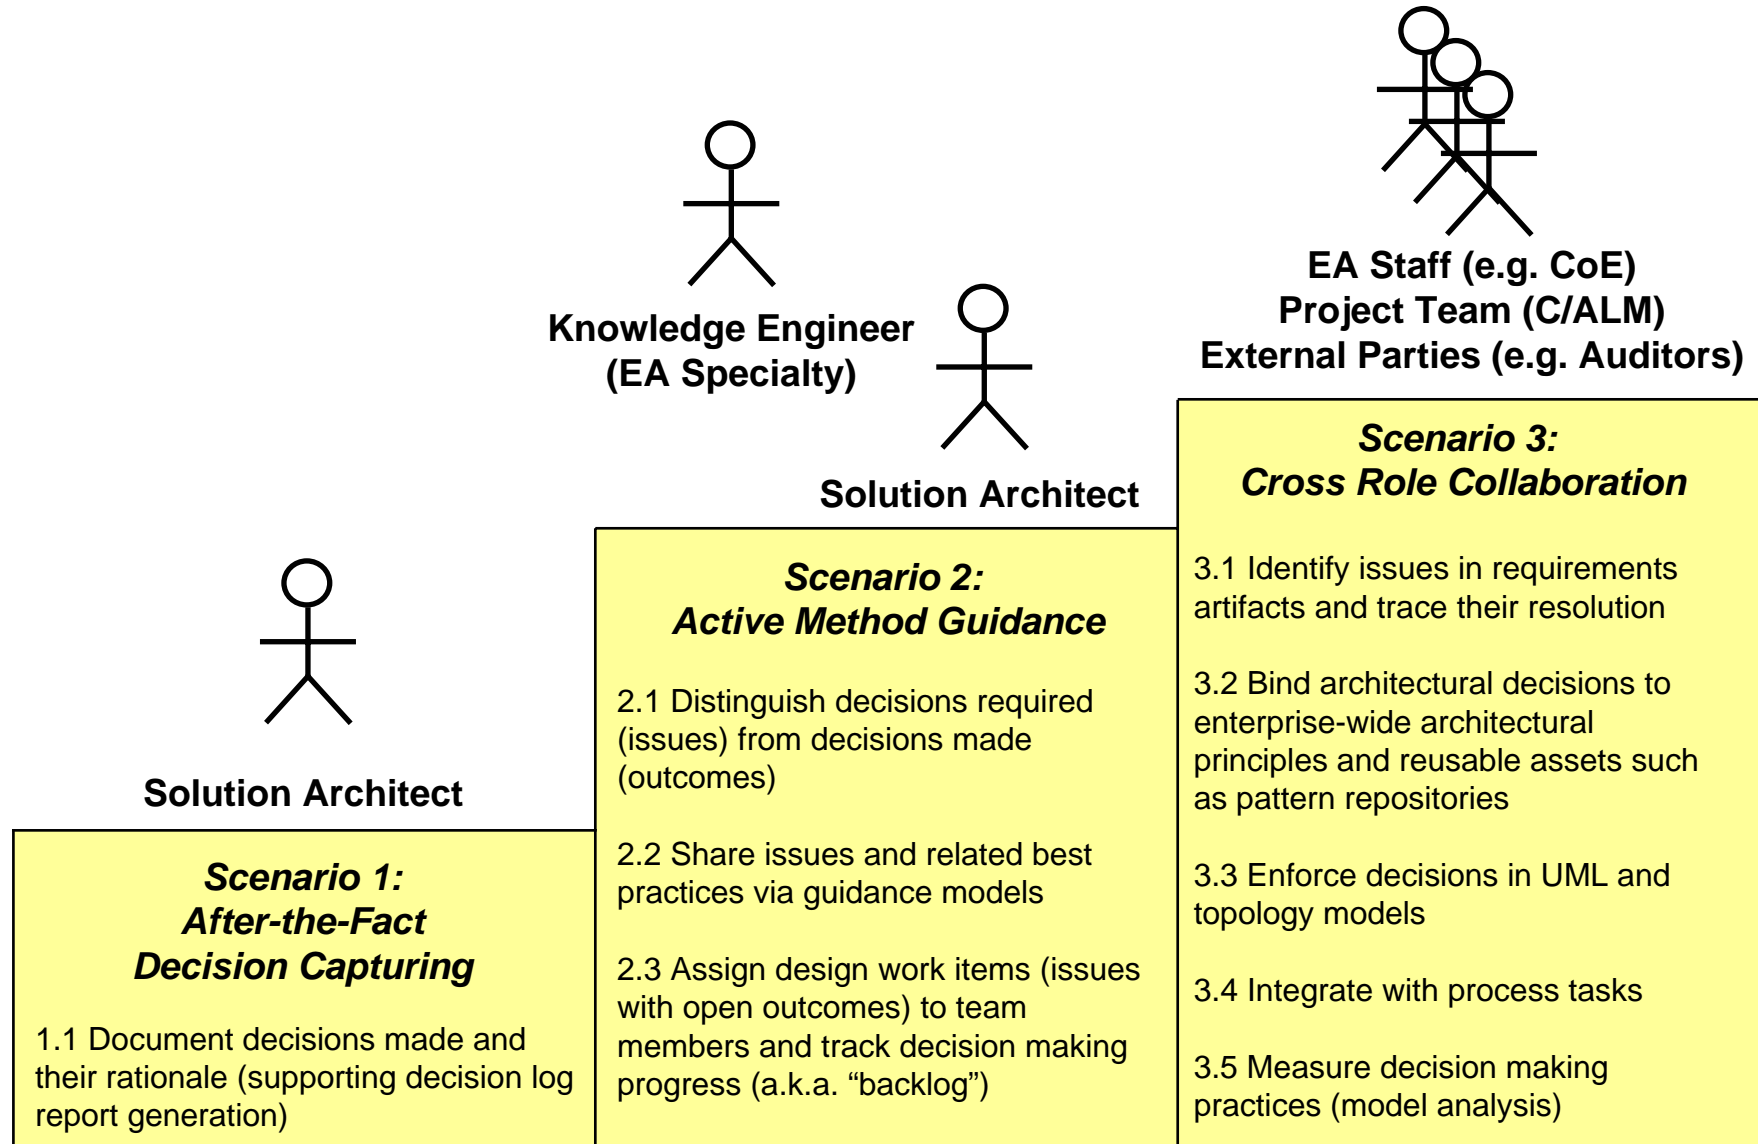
EA Staff (e.g. CoE)
Project Team (C/ALM)
External Parties (e.g. Auditors)

Knowledge Engineer
(EA Specialty)

Solution Architect

Solution Architect

Scenario 1:
After-the-Fact
Decision Capturing

1.1 Document decisions made and their rationale (supporting decision log report generation)

Scenario 2:
Active Method Guidance

2.1 Distinguish decisions required (issues) from decisions made (outcomes)

2.2 Share issues and related best practices via guidance models

2.3 Assign design work items (issues with open outcomes) to team members and track decision making progress (a.k.a. “backlog”)

Scenario 3:
Cross Role Collaboration

3.1 Identify issues in requirements artifacts and trace their resolution

3.2 Bind architectural decisions to enterprise-wide architectural principles and reusable assets such as pattern repositories

3.3 Enforce decisions in UML and topology models

3.4 Integrate with process tasks

3.5 Measure decision making practices (model analysis)